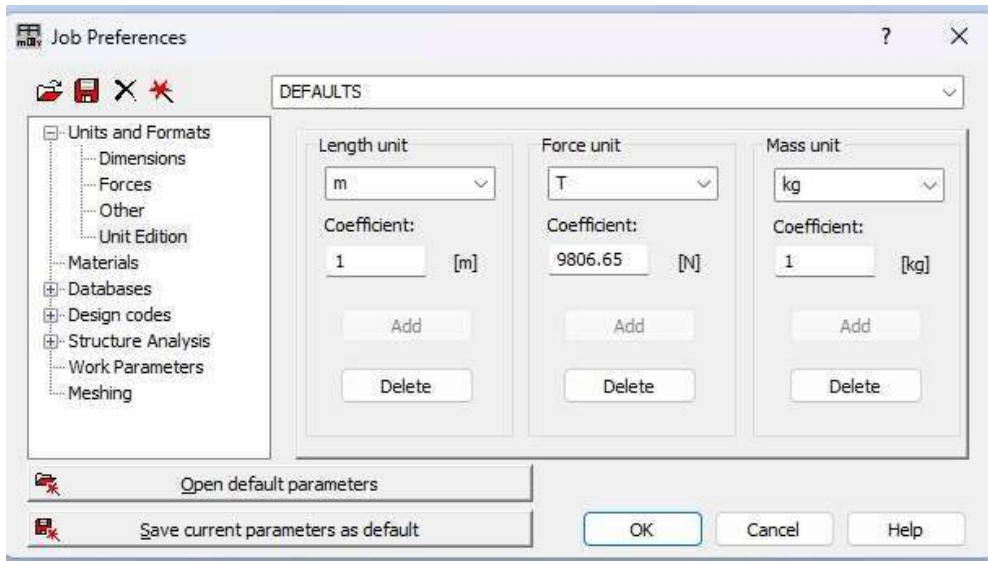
Job Preferences

?

×

DEFAULTS

Units and Formats
Dimensions
Forces
Other
Unit Edition
Materials
Databases
Design codes
Structure Analysis
Work Parameters
Meshing

Length unit
m
Coefficient:
1
[m]
Add
Delete

Force unit
T
Coefficient:
9806.65
[N]
Add
Delete

Mass unit
kg
Coefficient:
1
[kg]
Add
Delete

Open default parameters

Save current parameters as default

OK

Cancel

Help